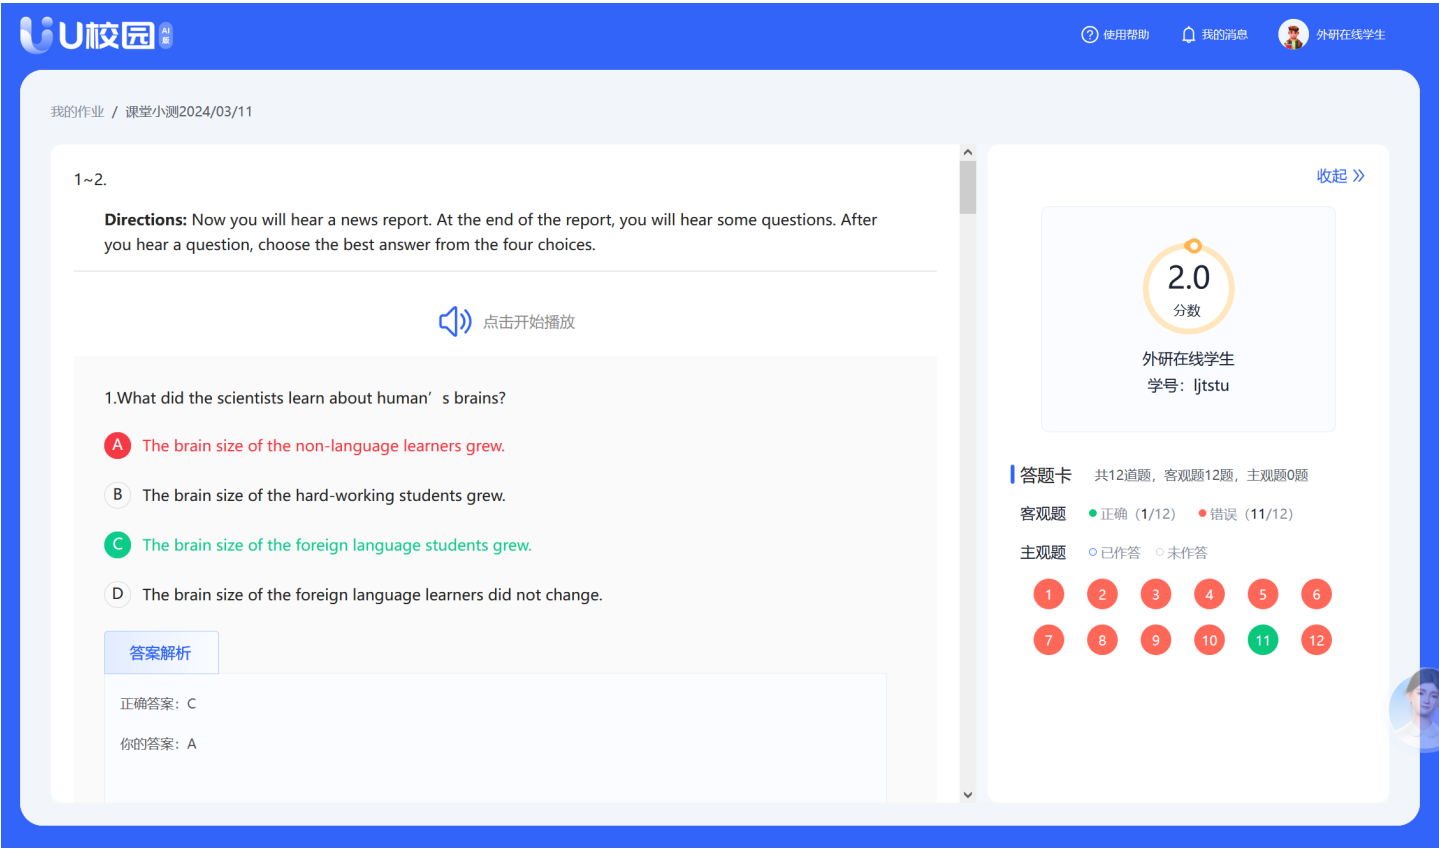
U校园 AI版

使用帮助 我的消息 外研在线学生

我的作业 / 课堂小测2024/03/11

1~2.

**Directions:** Now you will hear a news report. At the end of the report, you will hear some questions. After you hear a question, choose the best answer from the four choices.

点击开始播放

1.What did the scientists learn about human’ s brains?

A The brain size of the non-language learners grew.

B The brain size of the hard-working students grew.

C The brain size of the foreign language students grew.

D The brain size of the foreign language learners did not change.

答案解析

正确答案：C

你的答案：A

收起 »

2.0
分数

外研在线学生
学号：ljtstu

答题卡 共12道题，客观题12题，主观题0题

客观题 正确（1/12） 错误（11/12）

主观题 已作答 未作答

1 2 3 4 5 6
7 8 9 10 11 12